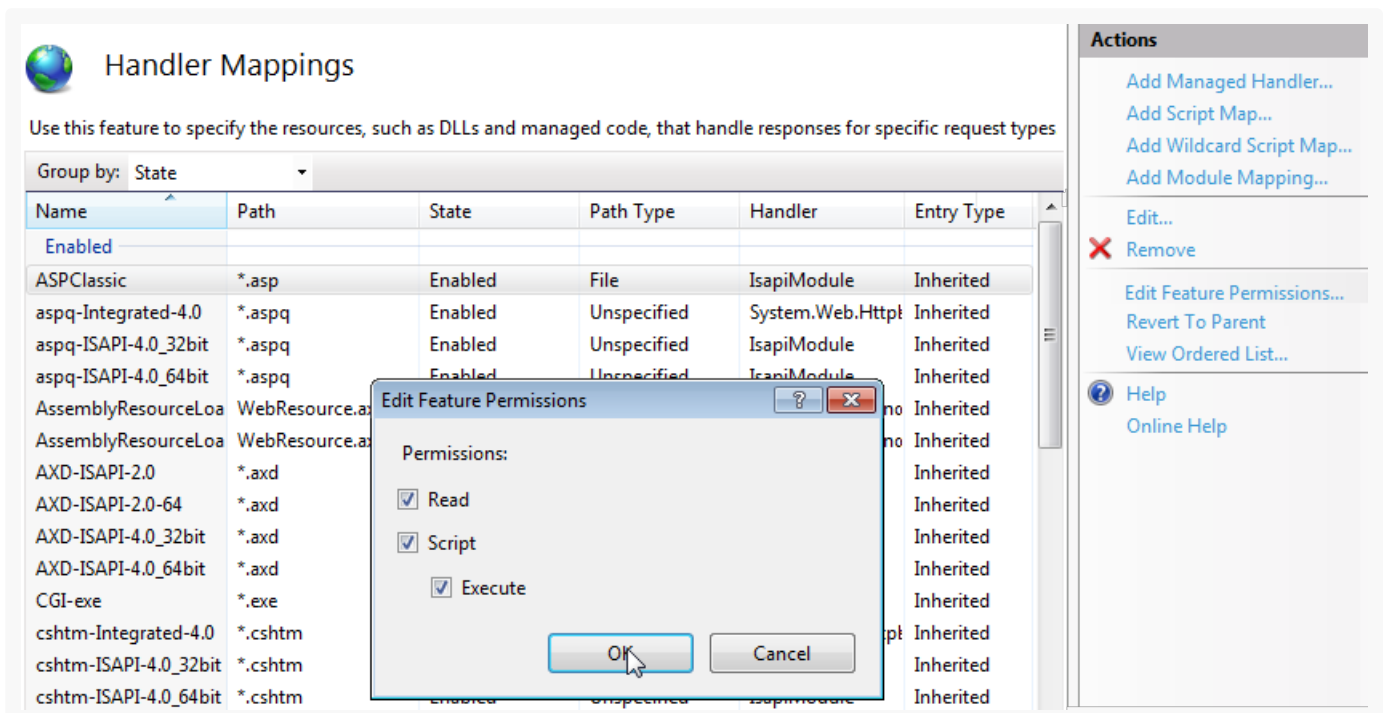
Handler Mappings

Use this feature to specify the resources, such as DLLs and managed code, that handle responses for specific request types

Group by: State

| Name | Path | State | Path Type | Handler | Entry Type |
|---|---|---|---|---|---|
| Enabled | | | | | |
| ASPClassic | *.asp | Enabled | File | IsapiModule | Inherited |
| aspq-Integrated-4.0 | *.aspq | Enabled | Unspecified | System.Web.Httpł | Inherited |
| aspq-ISAPI-4.0_32bit | *.aspq | Enabled | Unspecified | IsapiModule | Inherited |
| aspq-ISAPI-4.0_64bit | *.aspq | Enabled | Unspecified | IsapiModule | Inherited |
| AssemblyResourceLoa | WebResource.ax | | | no | Inherited |
| AssemblyResourceLoa | WebResource.ax | | | no | Inherited |
| AXD-ISAPI-2.0 | *.axd | | | | Inherited |
| AXD-ISAPI-2.0-64 | *.axd | | | | Inherited |
| AXD-ISAPI-4.0_32bit | *.axd | | | | Inherited |
| AXD-ISAPI-4.0_64bit | *.axd | | | | Inherited |
| CGI-exe | *.exe | | | | Inherited |
| cshtm-Integrated-4.0 | *.cshtm | | | tpł | Inherited |
| cshtm-ISAPI-4.0_32bit | *.cshtm | | | | Inherited |
| cshtm-ISAPI-4.0_64bit | *.cshtm | Enabled | Unspecified | IsapiModule | Inherited |

Edit Feature Permissions
?
Permissions:
Read
Script
Execute
OK
Cancel

Actions
Add Managed Handler...
Add Script Map...
Add Wildcard Script Map...
Add Module Mapping...
Edit...
Remove
Edit Feature Permissions...
Revert To Parent
View Ordered List...
Help
Online Help